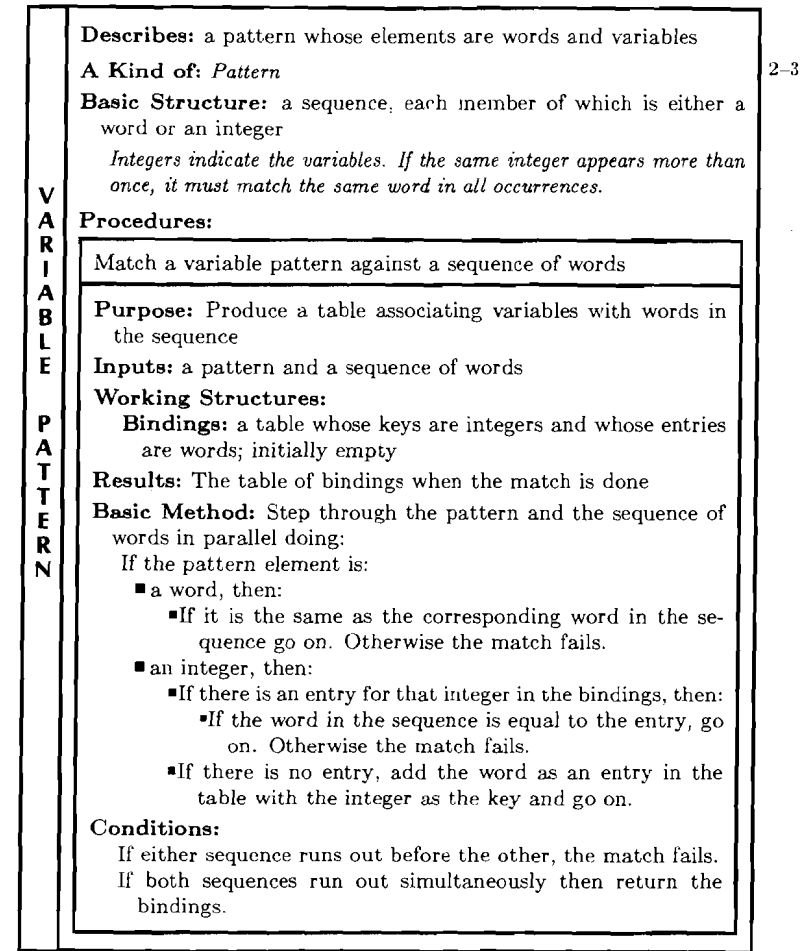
VARIABLE PATTERN

2–3

Describes: a pattern whose elements are words and variables

A Kind of: Pattern

Basic Structure: a sequence, each member of which is either a word or an integer

Integers indicate the variables. If the same integer appears more than once, it must match the same word in all occurrences.

Procedures:

Match a variable pattern against a sequence of words

Purpose: Produce a table associating variables with words in the sequence

Inputs: a pattern and a sequence of words

Working Structures:
Bindings: a table whose keys are integers and whose entries are words; initially empty

Results: The table of bindings when the match is done

Basic Method: Step through the pattern and the sequence of words in parallel doing:
If the pattern element is:
■ a word, then:
▪If it is the same as the corresponding word in the sequence go on. Otherwise the match fails.
■ an integer, then:
▪If there is an entry for that integer in the bindings, then:
•If the word in the sequence is equal to the entry, go on. Otherwise the match fails.
▪If there is no entry, add the word as an entry in the table with the integer as the key and go on.

Conditions:
If either sequence runs out before the other, the match fails.
If both sequences run out simultaneously then return the bindings.